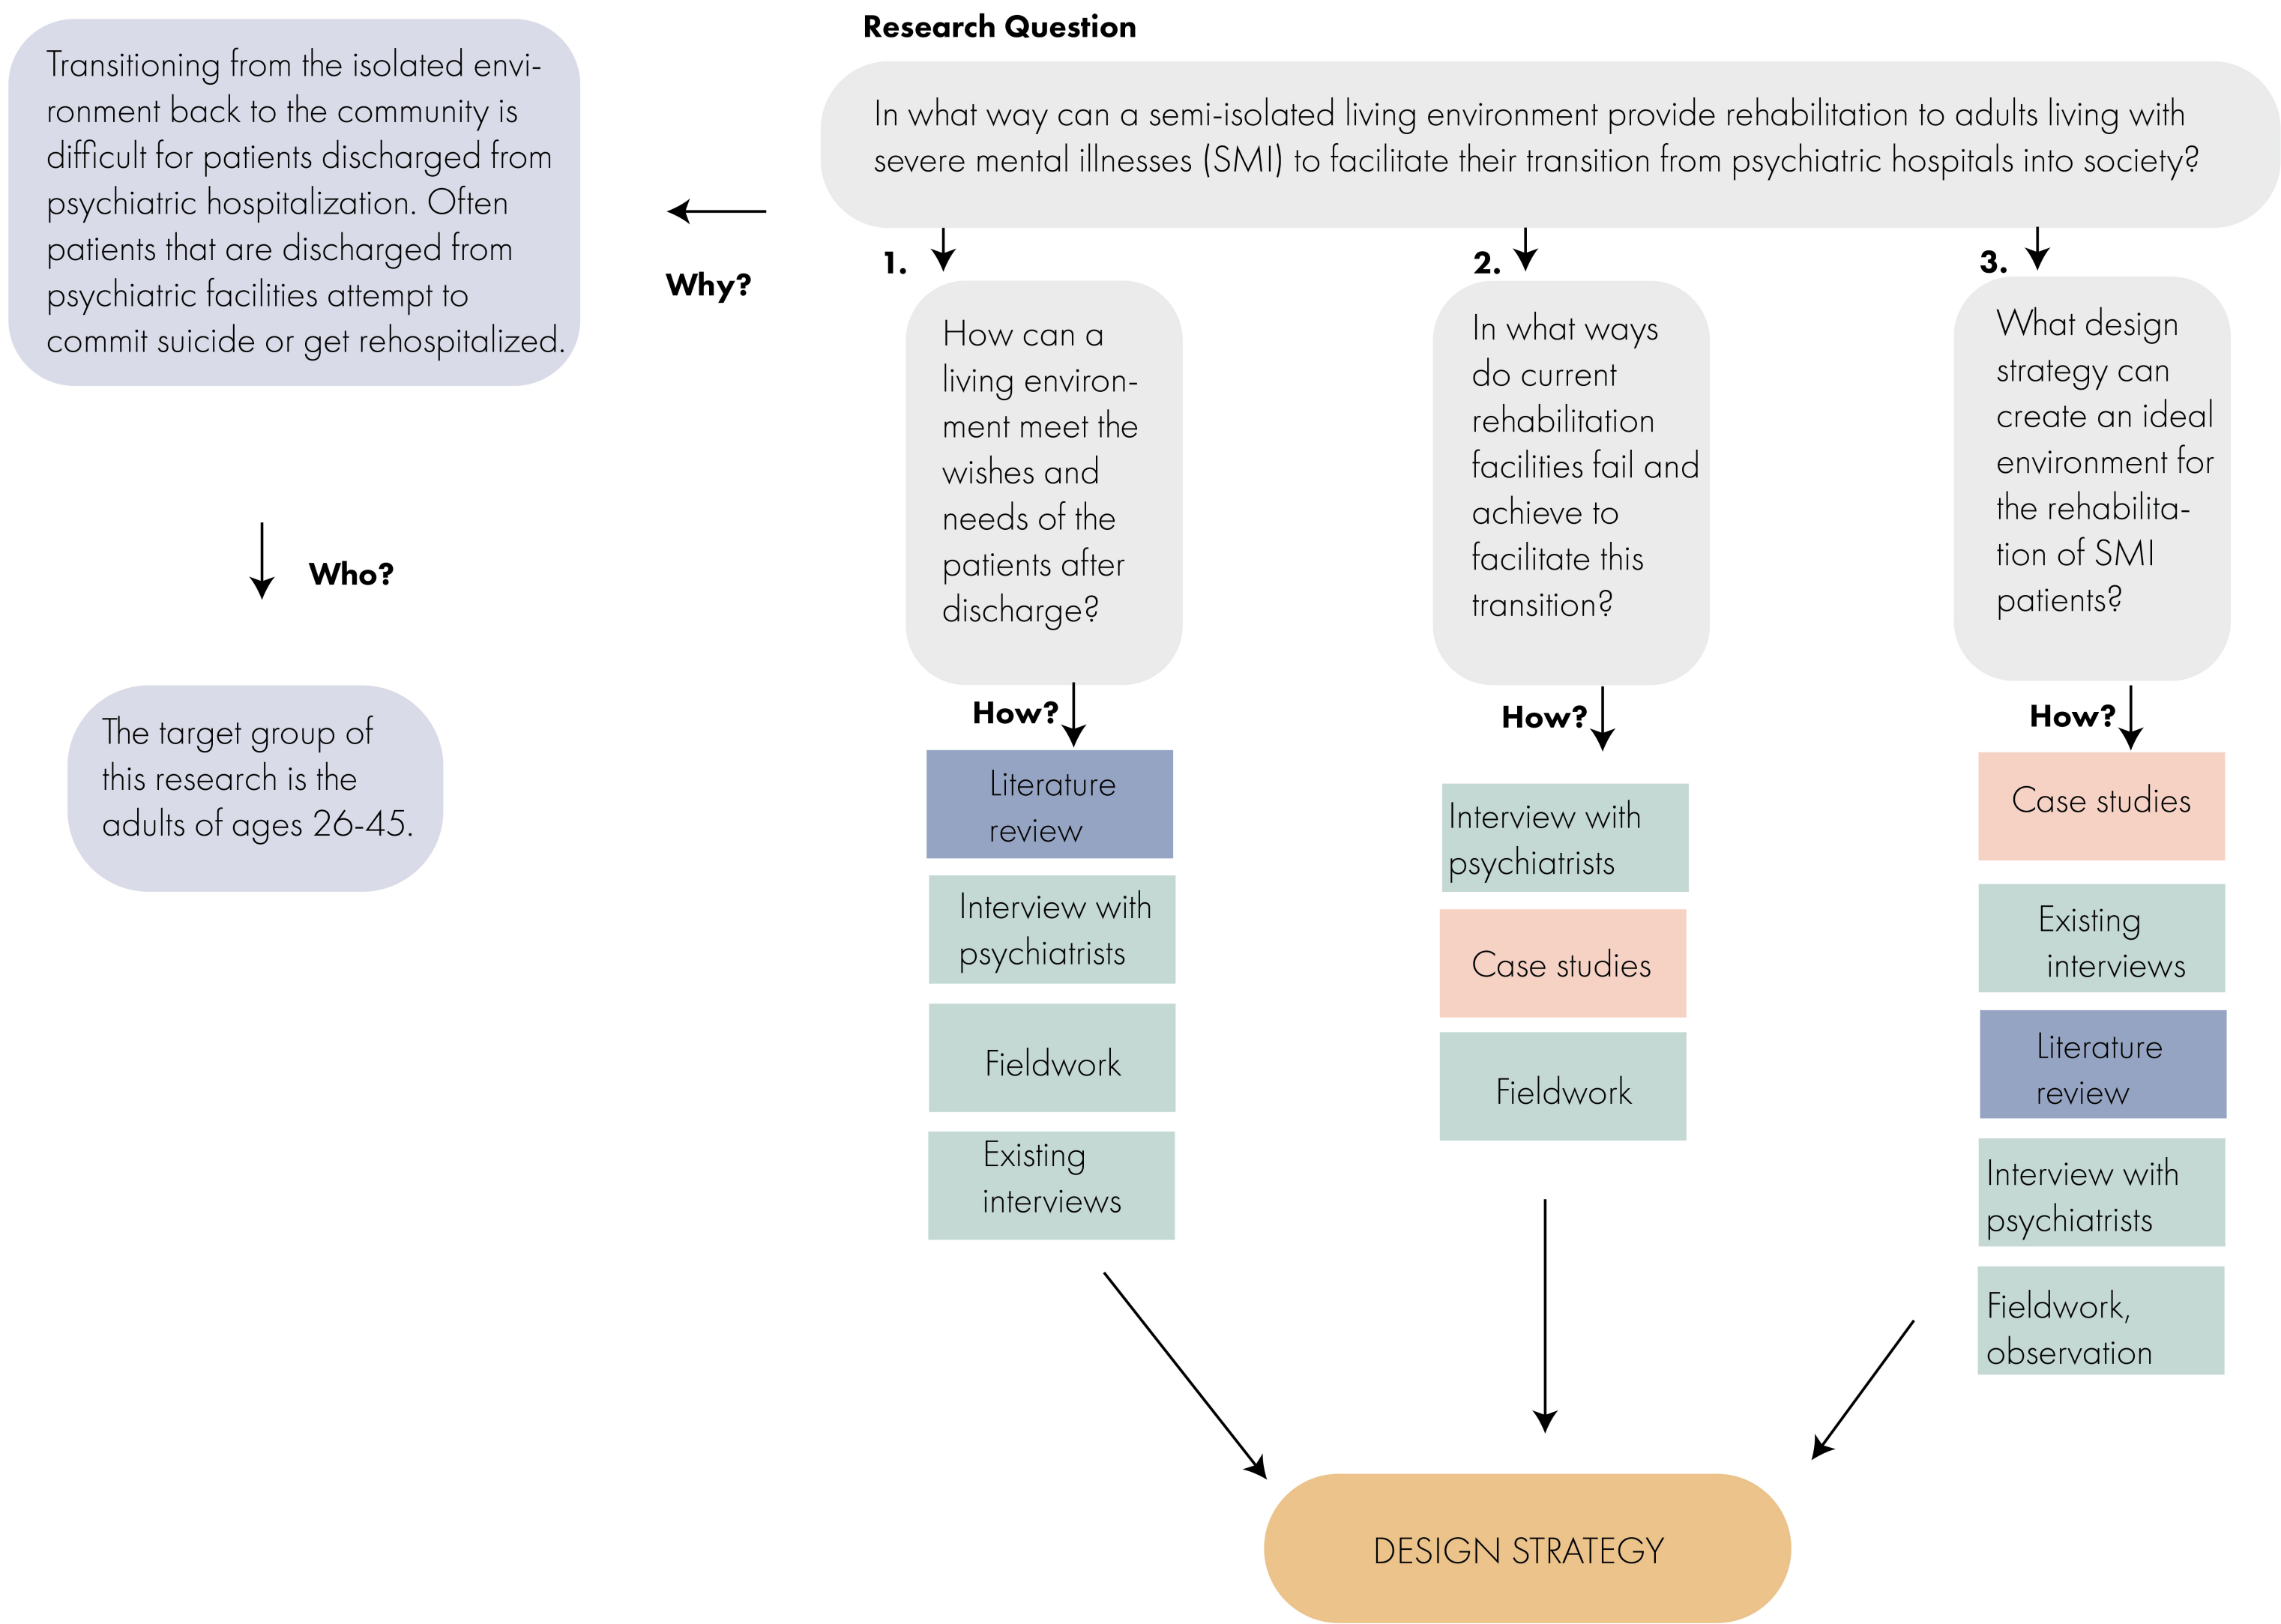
Research Question

In what way can a semi-isolated living environment provide rehabilitation to adults living with severe mental illnesses (SMI) to facilitate their transition from psychiatric hospitals into society?

Why?

Transitioning from the isolated environment back to the community is difficult for patients discharged from psychiatric hospitalization. Often patients that are discharged from psychiatric facilities attempt to commit suicide or get rehospitalized.

Who?

The target group of this research is the adults of ages 26-45.

1.

How can a living environment meet the wishes and needs of the patients after discharge?

How?

Literature review

Interview with psychiatrists

Fieldwork

Existing interviews

2.

In what ways do current rehabilitation facilities fail and achieve to facilitate this transition?

How?

Interview with psychiatrists

Case studies

Fieldwork

3.

What design strategy can create an ideal environment for the rehabilitation of SMI patients?

How?

Case studies

Existing interviews

Literature review

Interview with psychiatrists

Fieldwork, observation

DESIGN STRATEGY